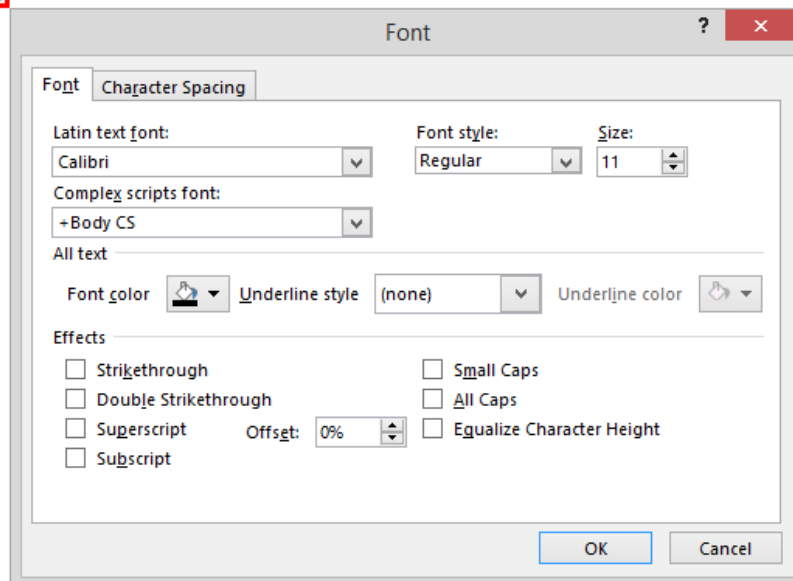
Font

?

×

Font

Character Spacing

Latin text font:

Calibri

Font style:

Regular

Size:

11

Complex scripts font:

+Body CS

All text

Font color

Underline style

(none)

Underline color

Effects

Strikethrough

Double Strikethrough

Superscript

Offset:

0%

Subscript

Small Caps

All Caps

Equalize Character Height

OK

Cancel